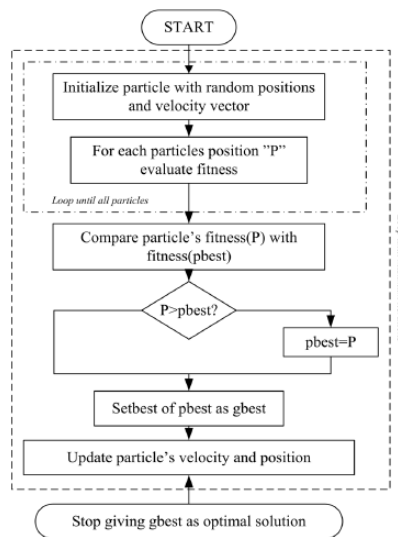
START

Initialize particle with random positions and velocity vector

For each particles position "P" evaluate fitness

Loop until all particles

Compare particle's fitness(P) with fitness(pbest)

P>pbest?

pbest=P

Setbest of pbest as gbest

Update particle's velocity and position

Stop giving gbest as optimal solution